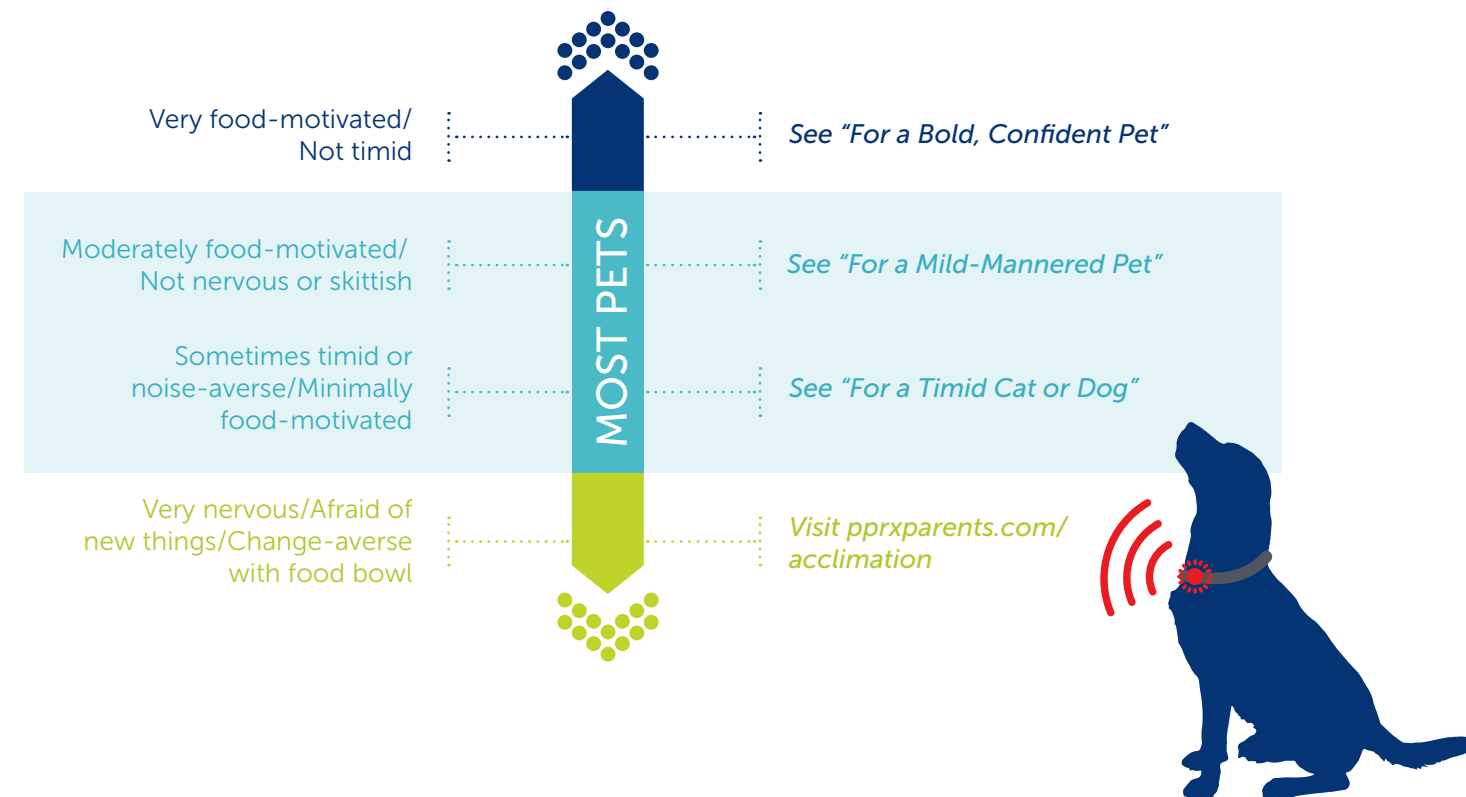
Very food-motivated/ Not timid

See "For a Bold, Confident Pet"

MOST PETS

Moderately food-motivated/ Not nervous or skittish

See "For a Mild-Mannered Pet"

Sometimes timid or noise-averse/Minimally food-motivated

See "For a Timid Cat or Dog"

Very nervous/Afraid of new things/Change-averse with food bowl

Visit pprxparents.com/ acclimation